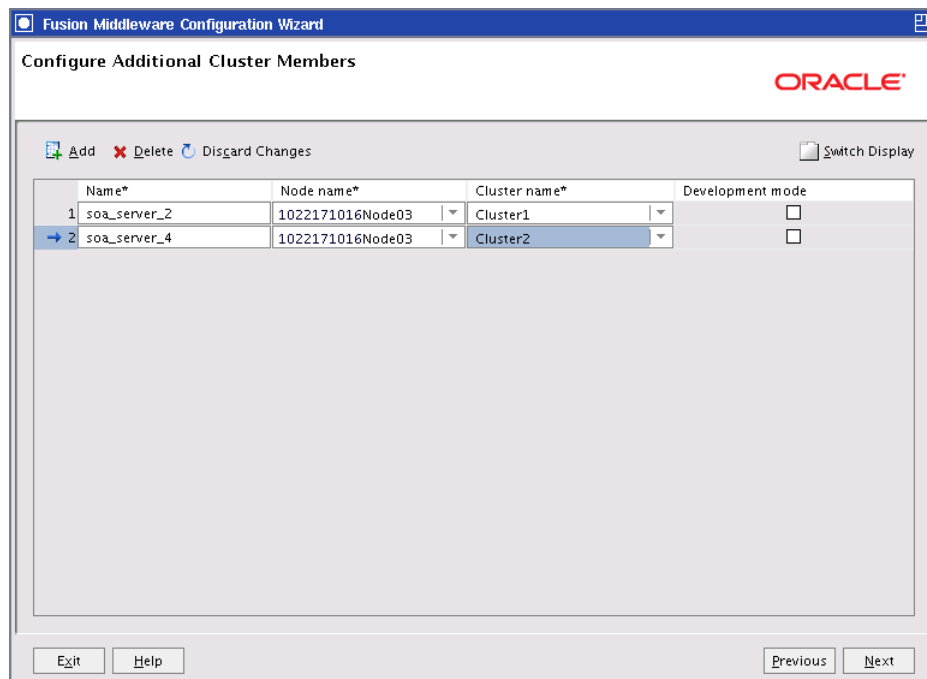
Fusion Middleware Configuration Wizard

Configure Additional Cluster Members

ORACLE

Add Delete Discard Changes Switch Display

| | Name* | Node name* | Cluster name* | Development mode |
|---|---|---|---|---|
| 1 | soa_server_2 | 1022171016Node03 | Cluster1 | ☐ |
| 2 | soa_server_4 | 1022171016Node03 | Cluster2 | ☐ |

Exit Help Previous Next